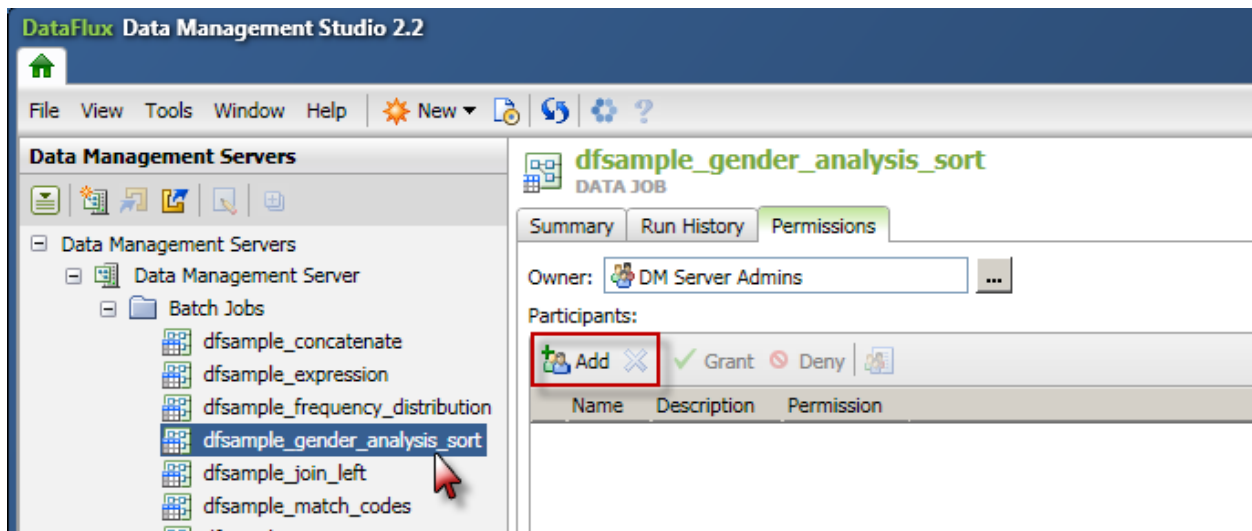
DataFlux Data Management Studio 2.2

File View Tools Window Help New

Data Management Servers

Data Management Servers
Data Management Server
Batch Jobs
dfsample_concatenate
dfsample_expression
dfsample_frequency_distribution
dfsample_gender_analysis_sort
dfsample_join_left
dfsample_match_codes

dfsample_gender_analysis_sort
DATA JOB

Summary Run History Permissions

Owner: DM Server Admins ...

Participants:

Add Grant Deny

| Name | Description | Permission |
|---|---|---|